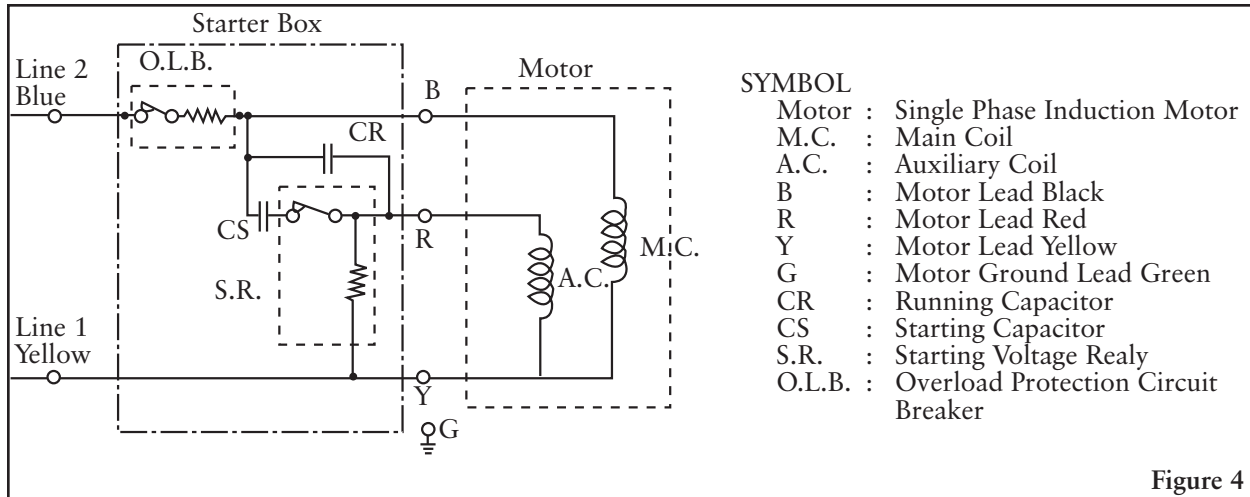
Starter Box

O.L.B.

Line 2
Blue

B

Motor

CR

CS

R

M.C.

A.C.

S.R.

Line 1
Yellow

Y

G

SYMBOL

| | | |
|---|---|---|
| Motor | : | Single Phase Induction Motor |
| M.C. | : | Main Coil |
| A.C. | : | Auxiliary Coil |
| B | : | Motor Lead Black |
| R | : | Motor Lead Red |
| Y | : | Motor Lead Yellow |
| G | : | Motor Ground Lead Green |
| CR | : | Running Capacitor |
| CS | : | Starting Capacitor |
| S.R. | : | Starting Voltage Realy |
| O.L.B. | : | Overload Protection Circuit Breaker |

Figure 4